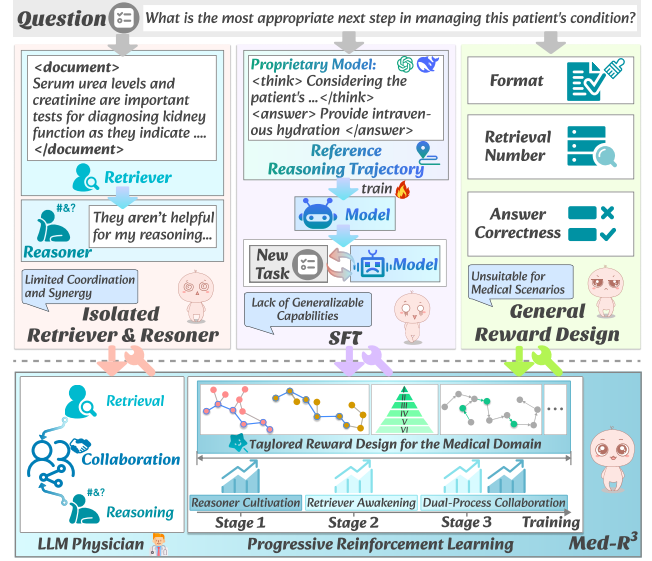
Question What is the most appropriate next step in managing this patient's condition?

<document>
Serum urea levels and creatinine are important tests for diagnosing kidney function as they indicate ....
</document>

Retriever

#&?
Reasoner
They aren't helpful for my reasoning...

Limited Coordination and Synergy

Isolated Retriever & Resoner

Proprietary Model:
<think> Considering the patient's ...</think>
<answer> Provide intravenous hydration </answer>

Reference Reasoning Trajectory

train

Model

New Task

Model

Lack of Generalizable Capabilities

SFT

Format

Retrieval Number

Answer Correctness

Unsuitable for Medical Scenarios

General Reward Design

Retrieval

Collaboration

#&?
Reasoning

LLM Physician

I
II
III
IV
V
VI

...

Taylored Reward Design for the Medical Domain

Reasoner Cultivation
Retriever Awakening
Dual-Process Collaboration

Stage 1
Stage 2
Stage 3
Training

Progressive Reinforcement Learning

Med-R$^3$